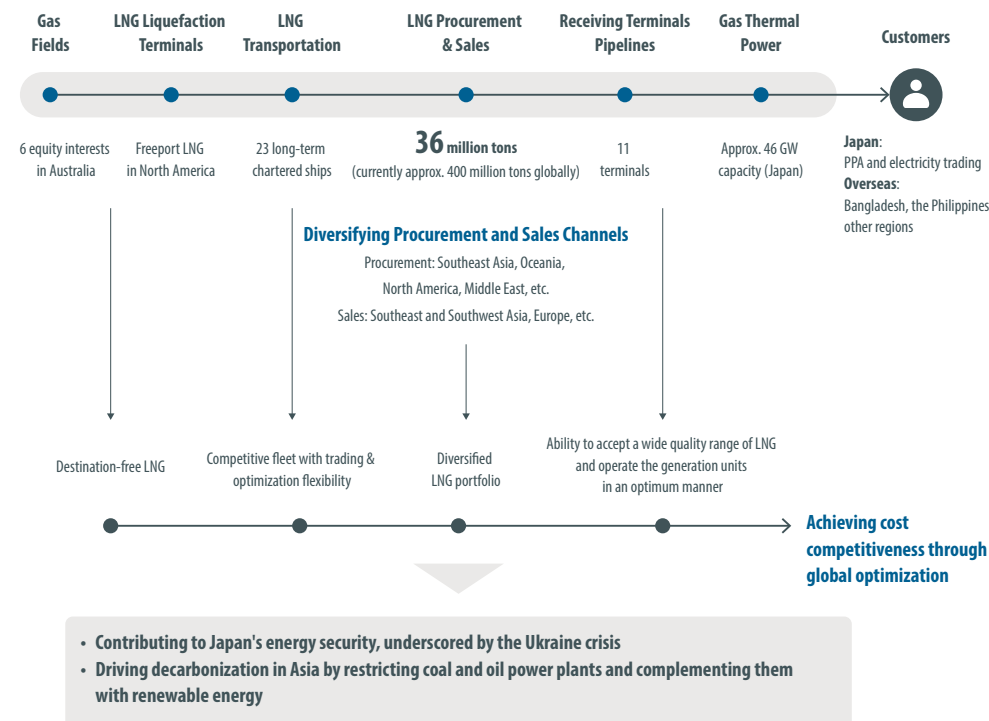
Gas Fields

LNG Liquefaction Terminals

LNG Transportation

LNG Procurement & Sales

Receiving Terminals Pipelines

Gas Thermal Power

Customers

6 equity interests in Australia

Freeport LNG in North America

23 long-term chartered ships

36 million tons
(currently approx. 400 million tons globally)

11 terminals

Approx. 46 GW capacity (Japan)

Japan:
PPA and electricity trading
Overseas:
Bangladesh, the Philippines other regions

Diversifying Procurement and Sales Channels
Procurement: Southeast Asia, Oceania, North America, Middle East, etc.
Sales: Southeast and Southwest Asia, Europe, etc.

Destination-free LNG

Competitive fleet with trading & optimization flexibility

Diversified LNG portfolio

Ability to accept a wide quality range of LNG and operate the generation units in an optimum manner

Achieving cost competitiveness through global optimization

• Contributing to Japan's energy security, underscored by the Ukraine crisis
• Driving decarbonization in Asia by restricting coal and oil power plants and complementing them with renewable energy